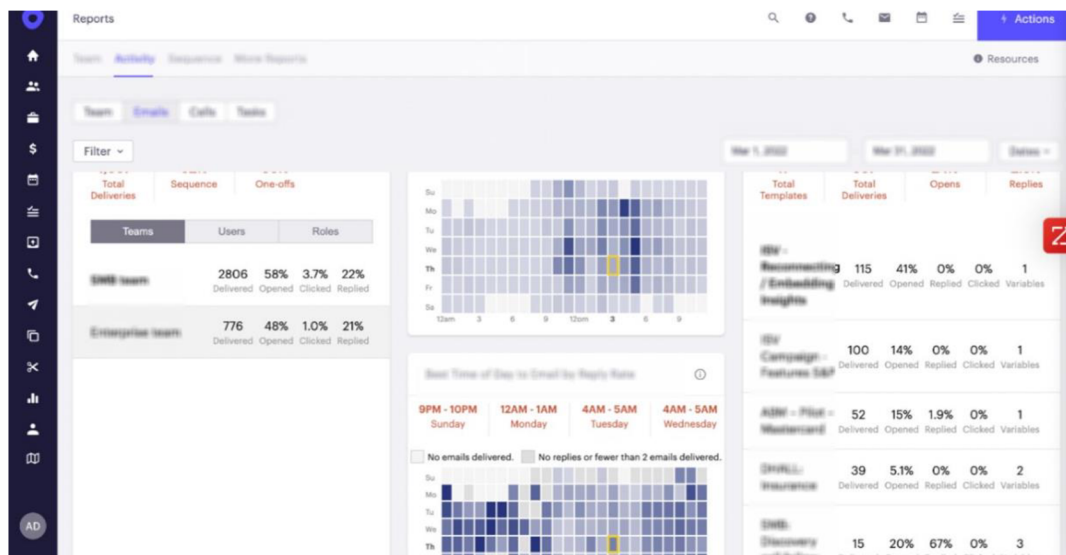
Reports

Actions

Resources

Filter

Total Deliveries

Sequence

One-offs

Teams

Users

Roles

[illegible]

2806 Delivered

58% Opened

3.7% Clicked

22% Replied

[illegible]

776 Delivered

48% Opened

1.0% Clicked

21% Replied

Su
Mo
Tu
We
Th
Fr
Sa

12am 3 6 9 12pm 3 6 9

9PM - 10PM Sunday

12AM - 1AM Monday

4AM - 5AM Tuesday

4AM - 5AM Wednesday

No emails delivered.

No replies or fewer than 2 emails delivered.

Su
Mo
Tu
We
Th

Total Templates

Total Deliveries

Opens

Replies

115 Delivered

41% Opened

0% Replied

0% Clicked

1 Variables

100 Delivered

14% Opened

0% Replied

0% Clicked

1 Variables

52 Delivered

15% Opened

1.9% Replied

0% Clicked

1 Variables

39 Delivered

5.1% Opened

0% Replied

0% Clicked

2 Variables

15

20%

67%

0%

3

AD